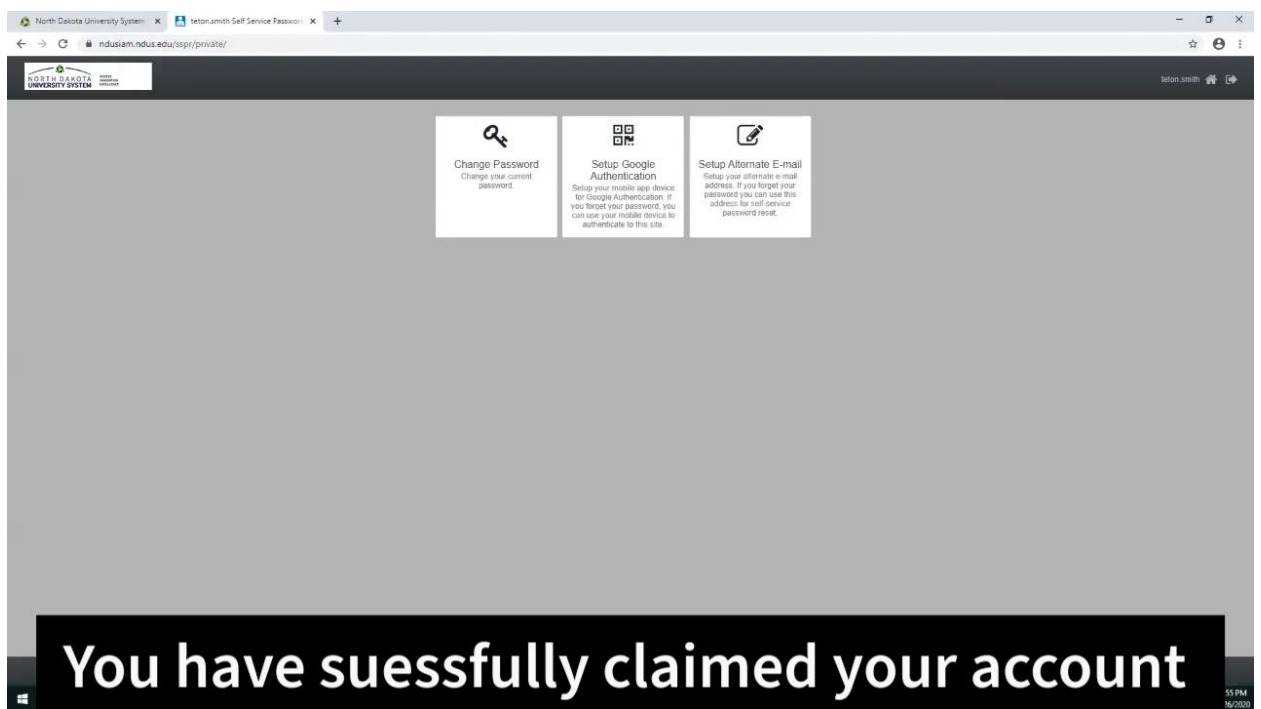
North Dakota University System ×
teton.smith Self Service Passwor ×
+

ndusiam.ndus.edu/sspr/private/

NORTH DAKOTA UNIVERSITY SYSTEM

teton.smith

Change Password
Change your current password.

Setup Google Authentication
Setup your mobile app device for Google Authentication. If you forget your password, you can use your mobile device to authenticate to this site.

Setup Alternate E-mail
Setup your alternate e-mail address. If you forget your password you can use this address for self-service password reset.

You have suessfully claimed your account

55 PM
26/2020